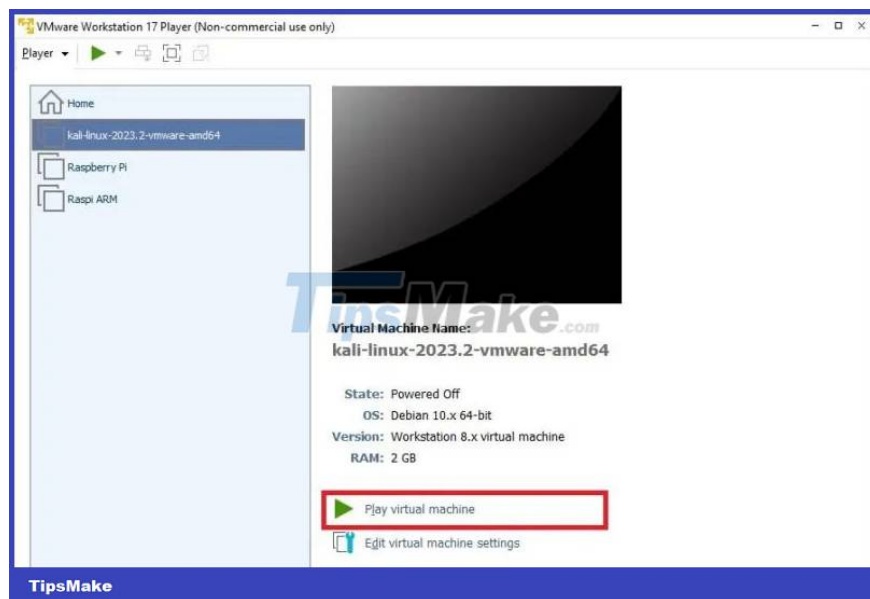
VMware Workstation 17 Player (Non-commercial use only)

Player

Home

kali-linux-2023.2-vmware-amd64

Raspberry Pi

Raspi ARM

TipsMake.com

Virtual Machine Name:
kali-linux-2023.2-vmware-amd64

State: Powered Off
OS: Debian 10.x 64-bit
Version: Workstation 8.x virtual machine
RAM: 2 GB

Play virtual machine

Edit virtual machine settings

TipsMake